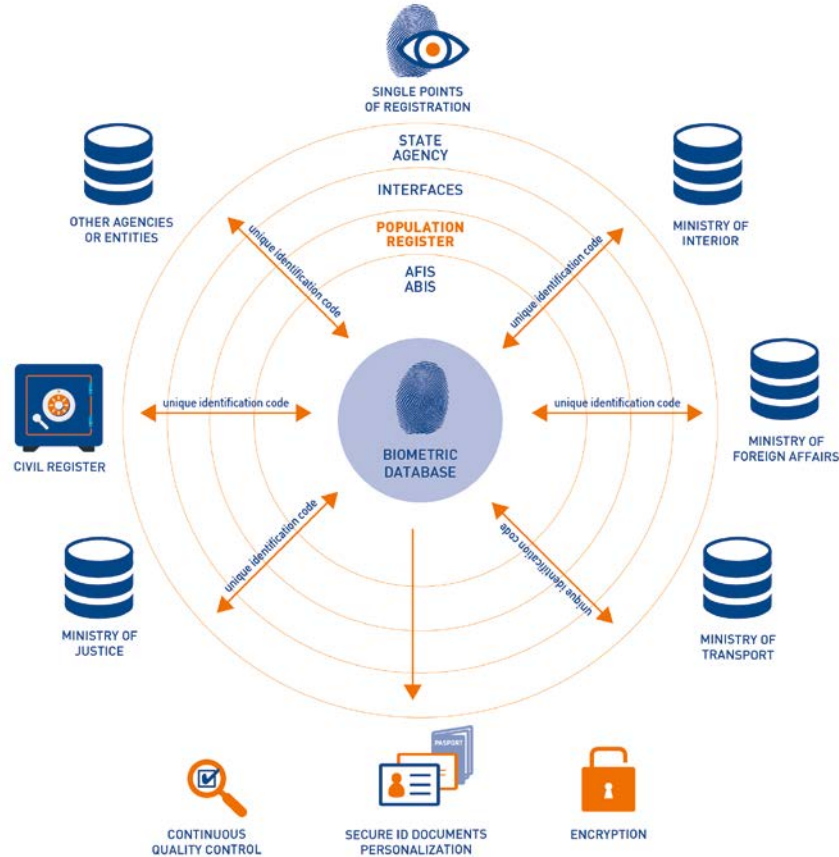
SINGLE POINTS OF REGISTRATION

STATE AGENCY

INTERFACES

POPULATION REGISTER

AFIS ABIS

OTHER AGENCIES OR ENTITIES

MINISTRY OF INTERIOR

unique identification code

unique identification code

CIVIL REGISTER

unique identification code

BIOMETRIC DATABASE

unique identification code

MINISTRY OF FOREIGN AFFAIRS

unique identification code

unique identification code

MINISTRY OF JUSTICE

MINISTRY OF TRANSPORT

PASPORT

CONTINUOUS QUALITY CONTROL

SECURE ID DOCUMENTS PERSONALIZATION

ENCRYPTION